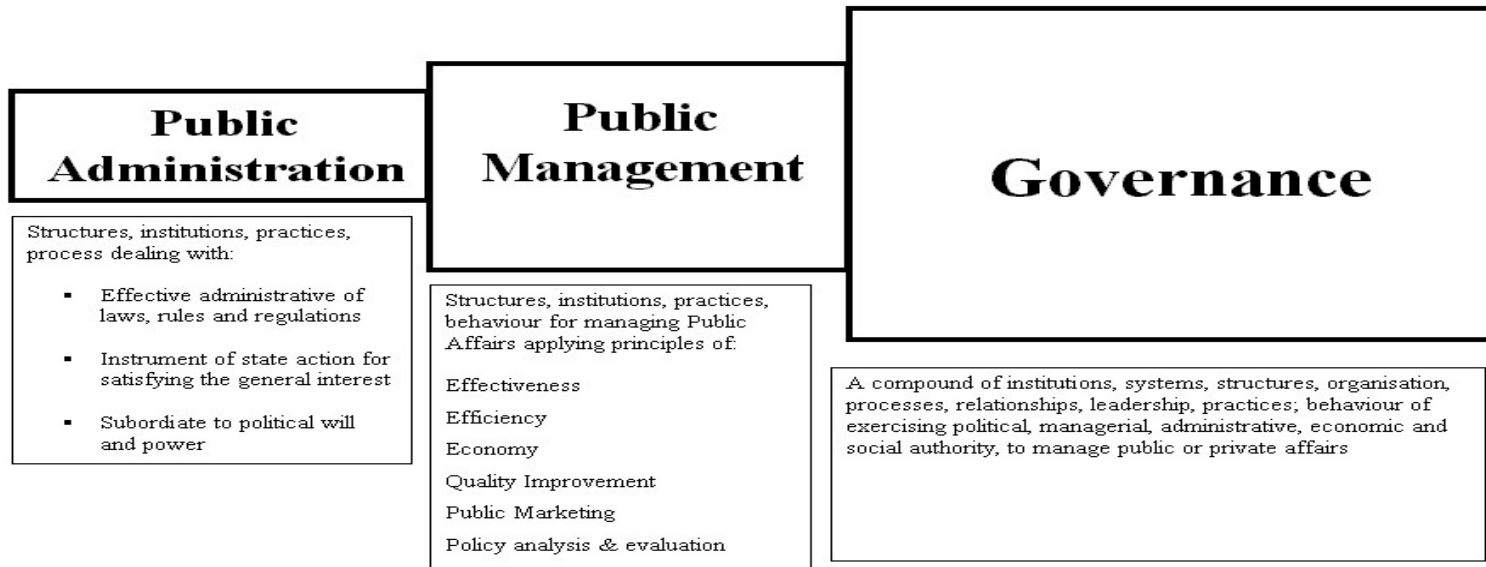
Public Administration

Structures, institutions, practices, process dealing with:

- Effective administrative of laws, rules and regulations
- Instrument of state action for satisfying the general interest
- Subordiate to political will and power

Public Management

Structures, institutions, practices, behaviour for managing Public Affairs applying principles of:

Effectiveness

Efficiency

Economy

Quality Improvement

Public Marketing

Policy analysis & evaluation

Governance

A compound of institutions, systems, structures, organisation, processes, relationships, leadership, practices; behaviour of exercising political, managerial, administrative, economic and social authority, to manage public or private affairs